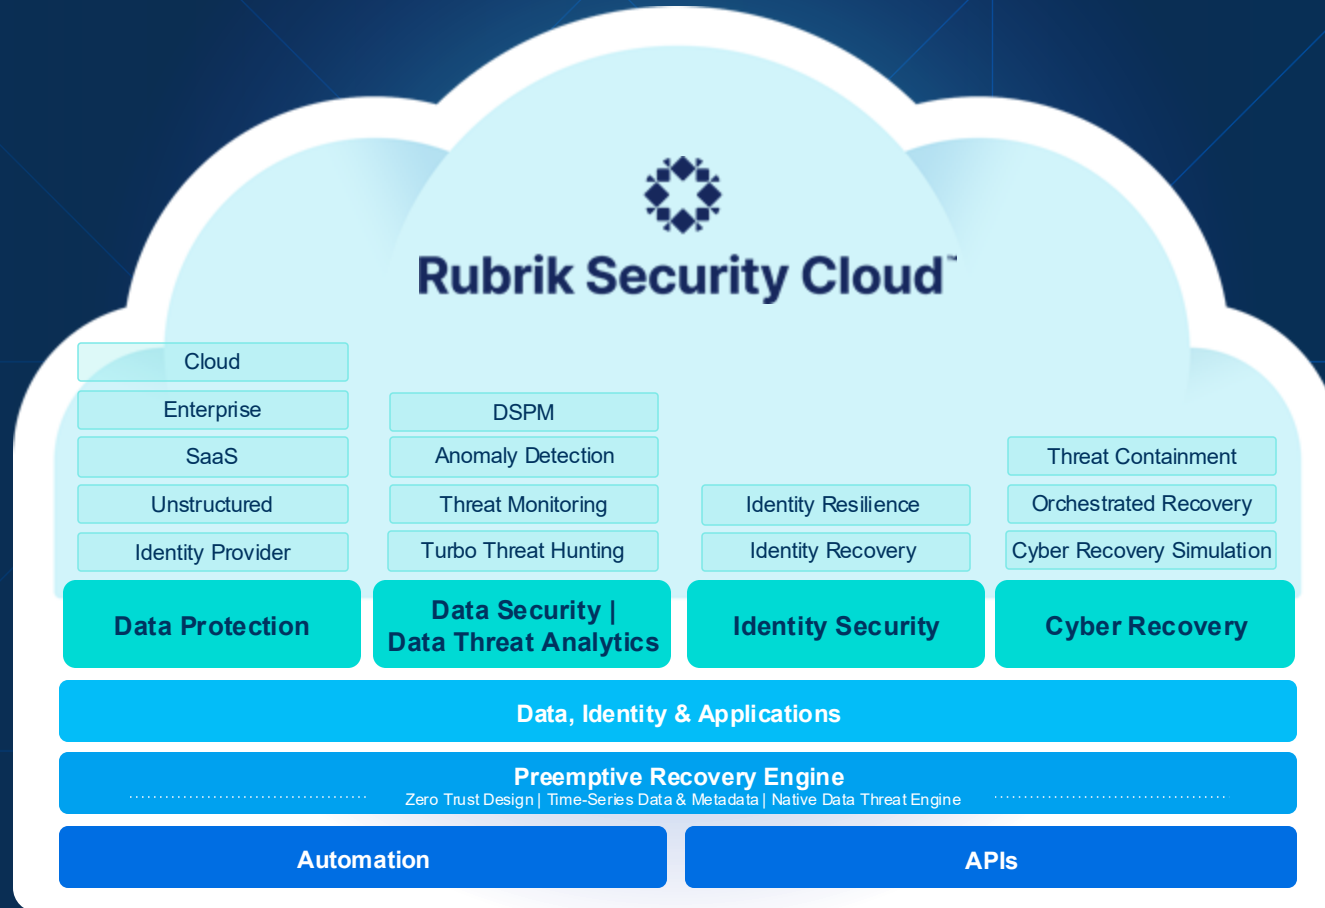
Rubrik Security Cloud™

Cloud
Enterprise
SaaS
Unstructured
Identity Provider
Data Protection

DSPM
Anomaly Detection
Threat Monitoring
Turbo Threat Hunting
Data Security | Data Threat Analytics

Identity Resilience
Identity Recovery
Identity Security

Threat Containment
Orchestrated Recovery
Cyber Recovery Simulation
Cyber Recovery

Data, Identity & Applications

Preemptive Recovery Engine
Zero Trust Design | Time-Series Data & Metadata | Native Data Threat Engine

Automation

APIs